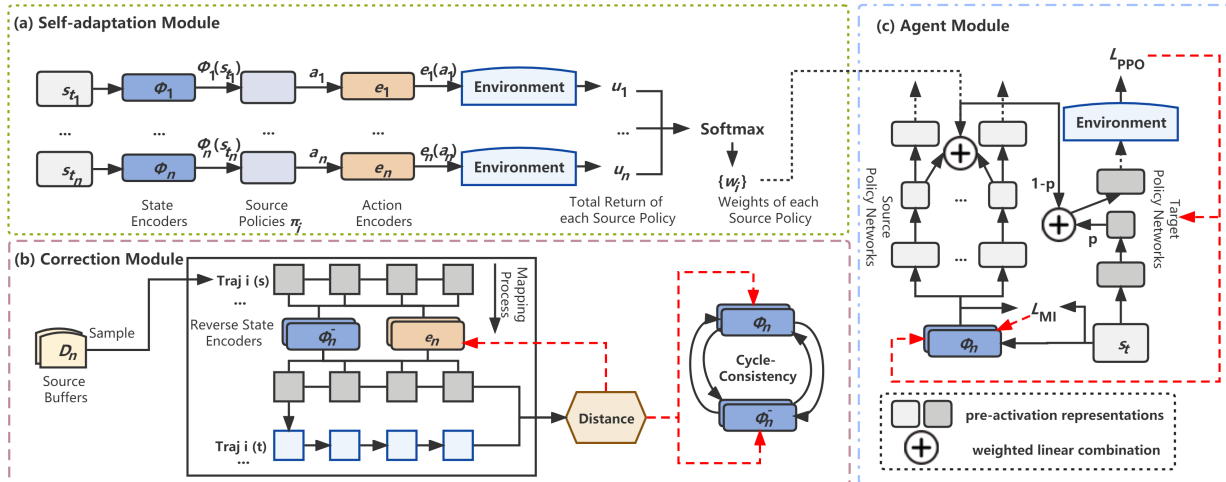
(a) Self-adaptation Module

$s_{t_1}$ $\phi_1$ $\phi_1(s_{t_1})$ $a_1$ $e_1$ $e_1(a_1)$ Environment $u_1$

... ... ... ... ...

$s_{t_n}$ $\phi_n$ $\phi_n(s_{t_n})$ $a_n$ $e_n$ $e_n(a_n)$ Environment $u_n$

Softmax

$\{w_j\}$

State Encoders

Source Policies $\pi_j$

Action Encoders

Total Return of each Source Policy

Weights of each Source Policy

(c) Agent Module

$L_{PPO}$

Environment

1-p

p

Source Policy Networks

Target Policy Networks

...

...

$L_{MI}$

$\phi_n$

$s_t$

pre-activation representations

weighted linear combination

(b) Correction Module

Traj i (s)

...

Mapping Process

Sample

$D_n$

Source Buffers

Reverse State Encoders

$\phi_n^-$

$e_n$

Traj i (t)

...

Distance

$\phi_n$

Cycle-Consistency

$\phi_n^-$